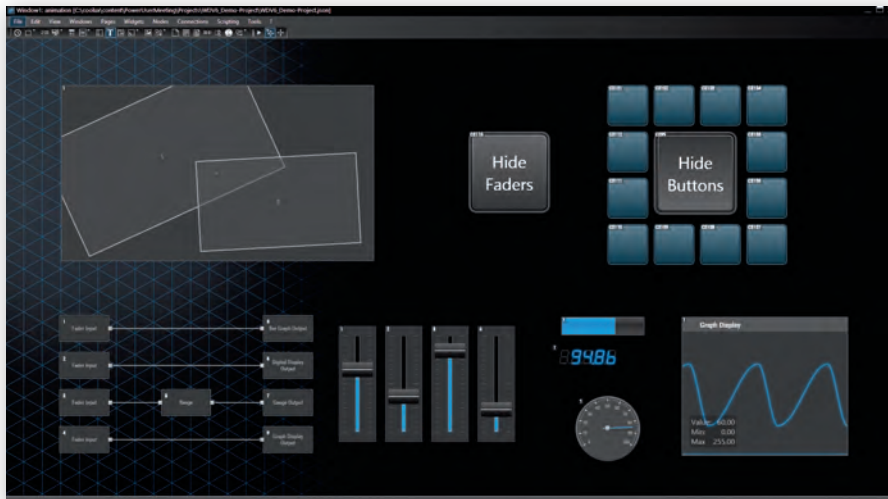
Window1: animation [C:\coolux\content\PowerUserMeeting\Projects\WDV6_Demo-Project\WDV6_Demo-Project.json]

File Edit View Windows Pages Widgets Nodes Connections Scripting Tools ?

Hide Faders

Hide Buttons

Fader Input

Fader Input

Fader Input

Fader Input

Range

Bar Graph Output

Digital Display Output

Gauge Output

Graph Display Output

94.86

Graph Display

Value 60.00
Min 0.00
Max 255.00